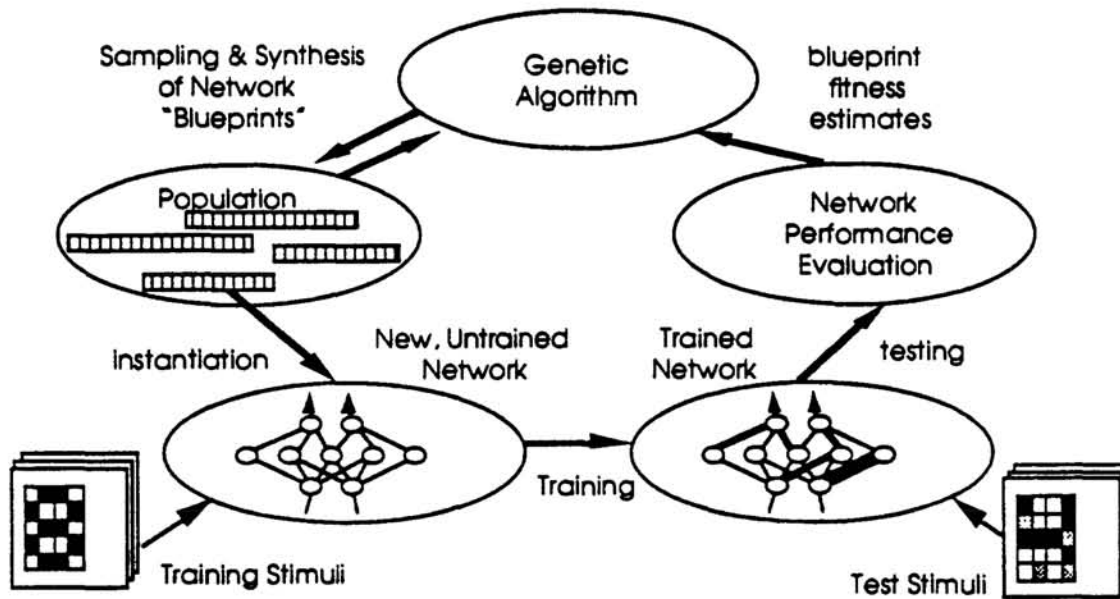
Sampling & Synthesis of Network "Blueprints"

Genetic Algorithm

blueprint fitness estimates

Population

Network Performance Evaluation

instantiation

New, Untrained Network

Trained Network

testing

Training

Training Stimuli

Test Stimuli